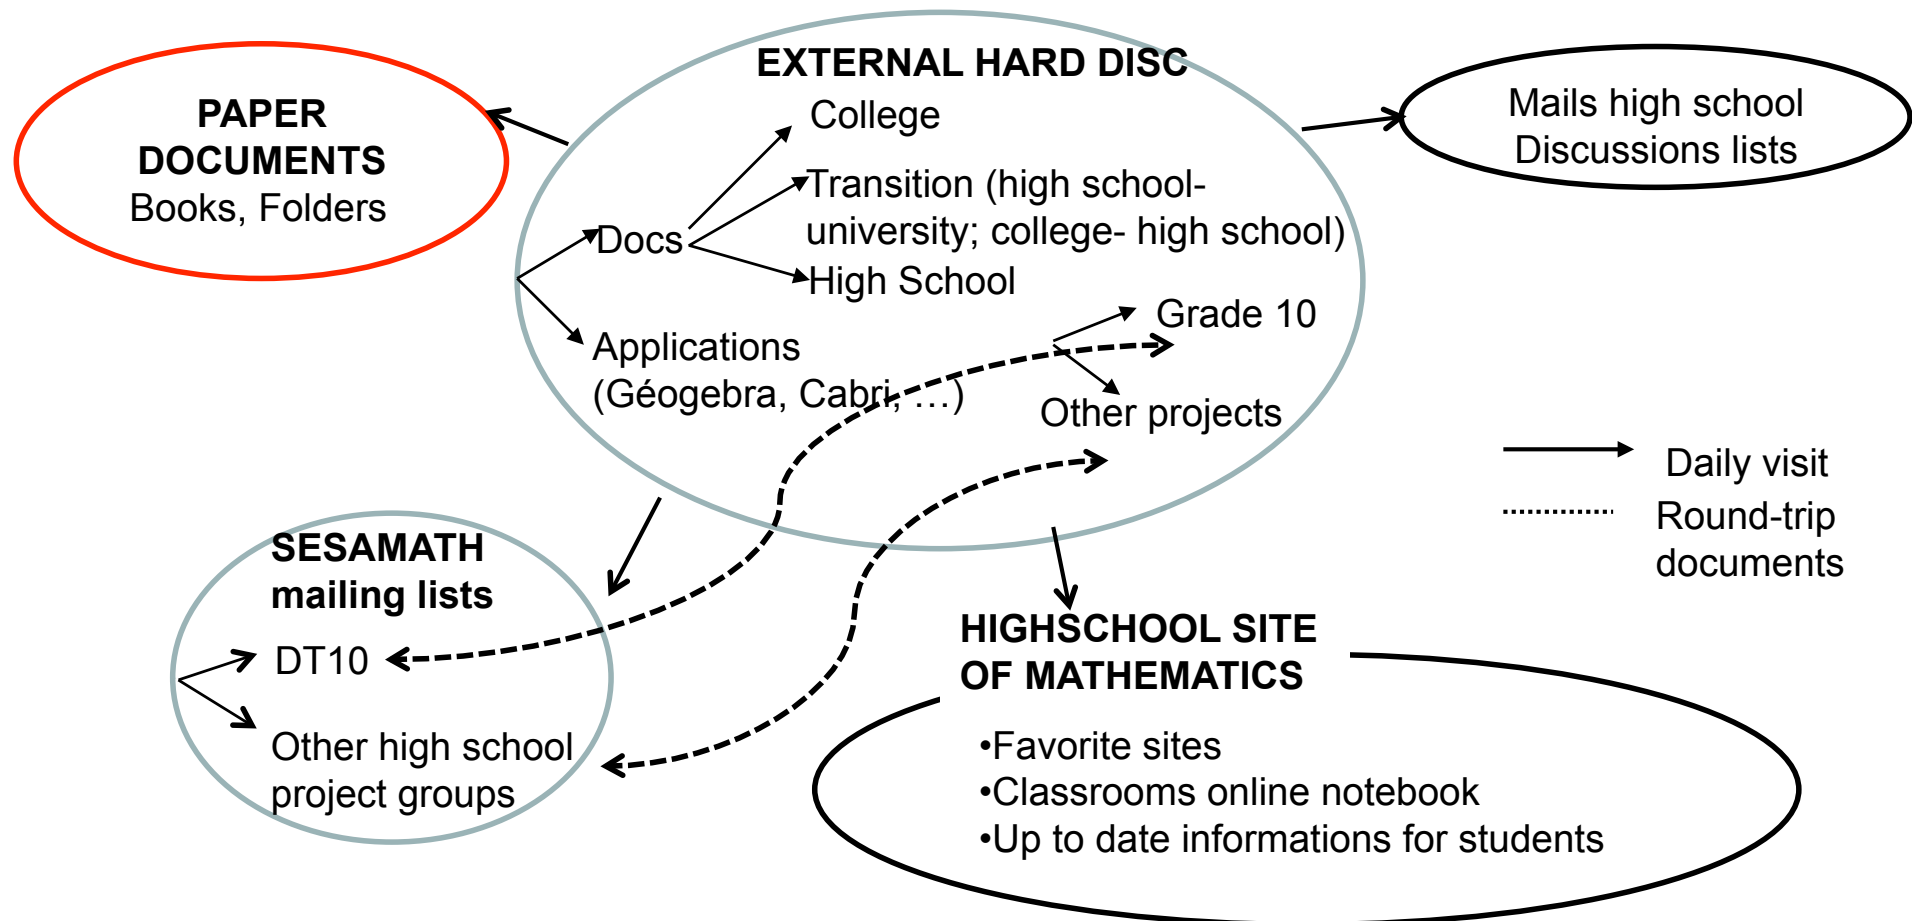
PAPER DOCUMENTS
Books, Folders

EXTERNAL HARD DISC
College
Docs
Transition (high school- university; college- high school)
High School
Applications (Géogebra, Cabri, …)
Grade 10
Other projects

Mails high school
Discussions lists

Daily visit
Round-trip documents

SESAMATH mailing lists
DT10
Other high school project groups

HIGHSCHOOL SITE OF MATHEMATICS
•Favorite sites
•Classrooms online notebook
•Up to date informations for students